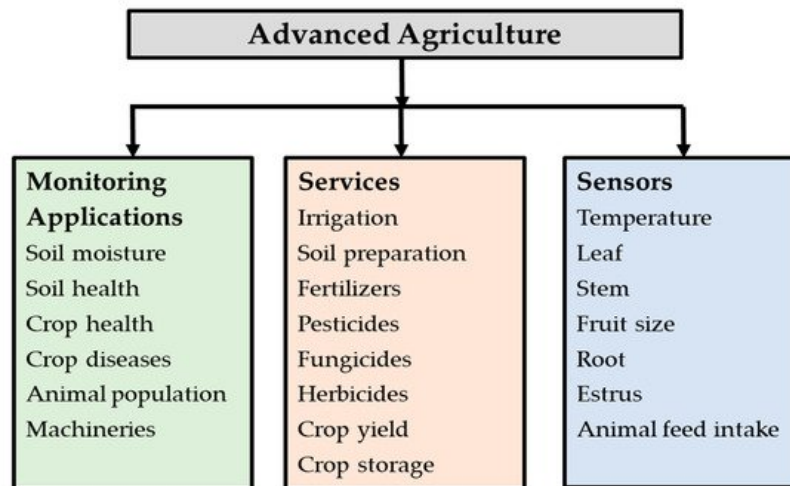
Advanced Agriculture

Monitoring Applications
Soil moisture
Soil health
Crop health
Crop diseases
Animal population
Machineries

Services
Irrigation
Soil preparation
Fertilizers
Pesticides
Fungicides
Herbicides
Crop yield
Crop storage

Sensors
Temperature
Leaf
Stem
Fruit size
Root
Estrus
Animal feed intake